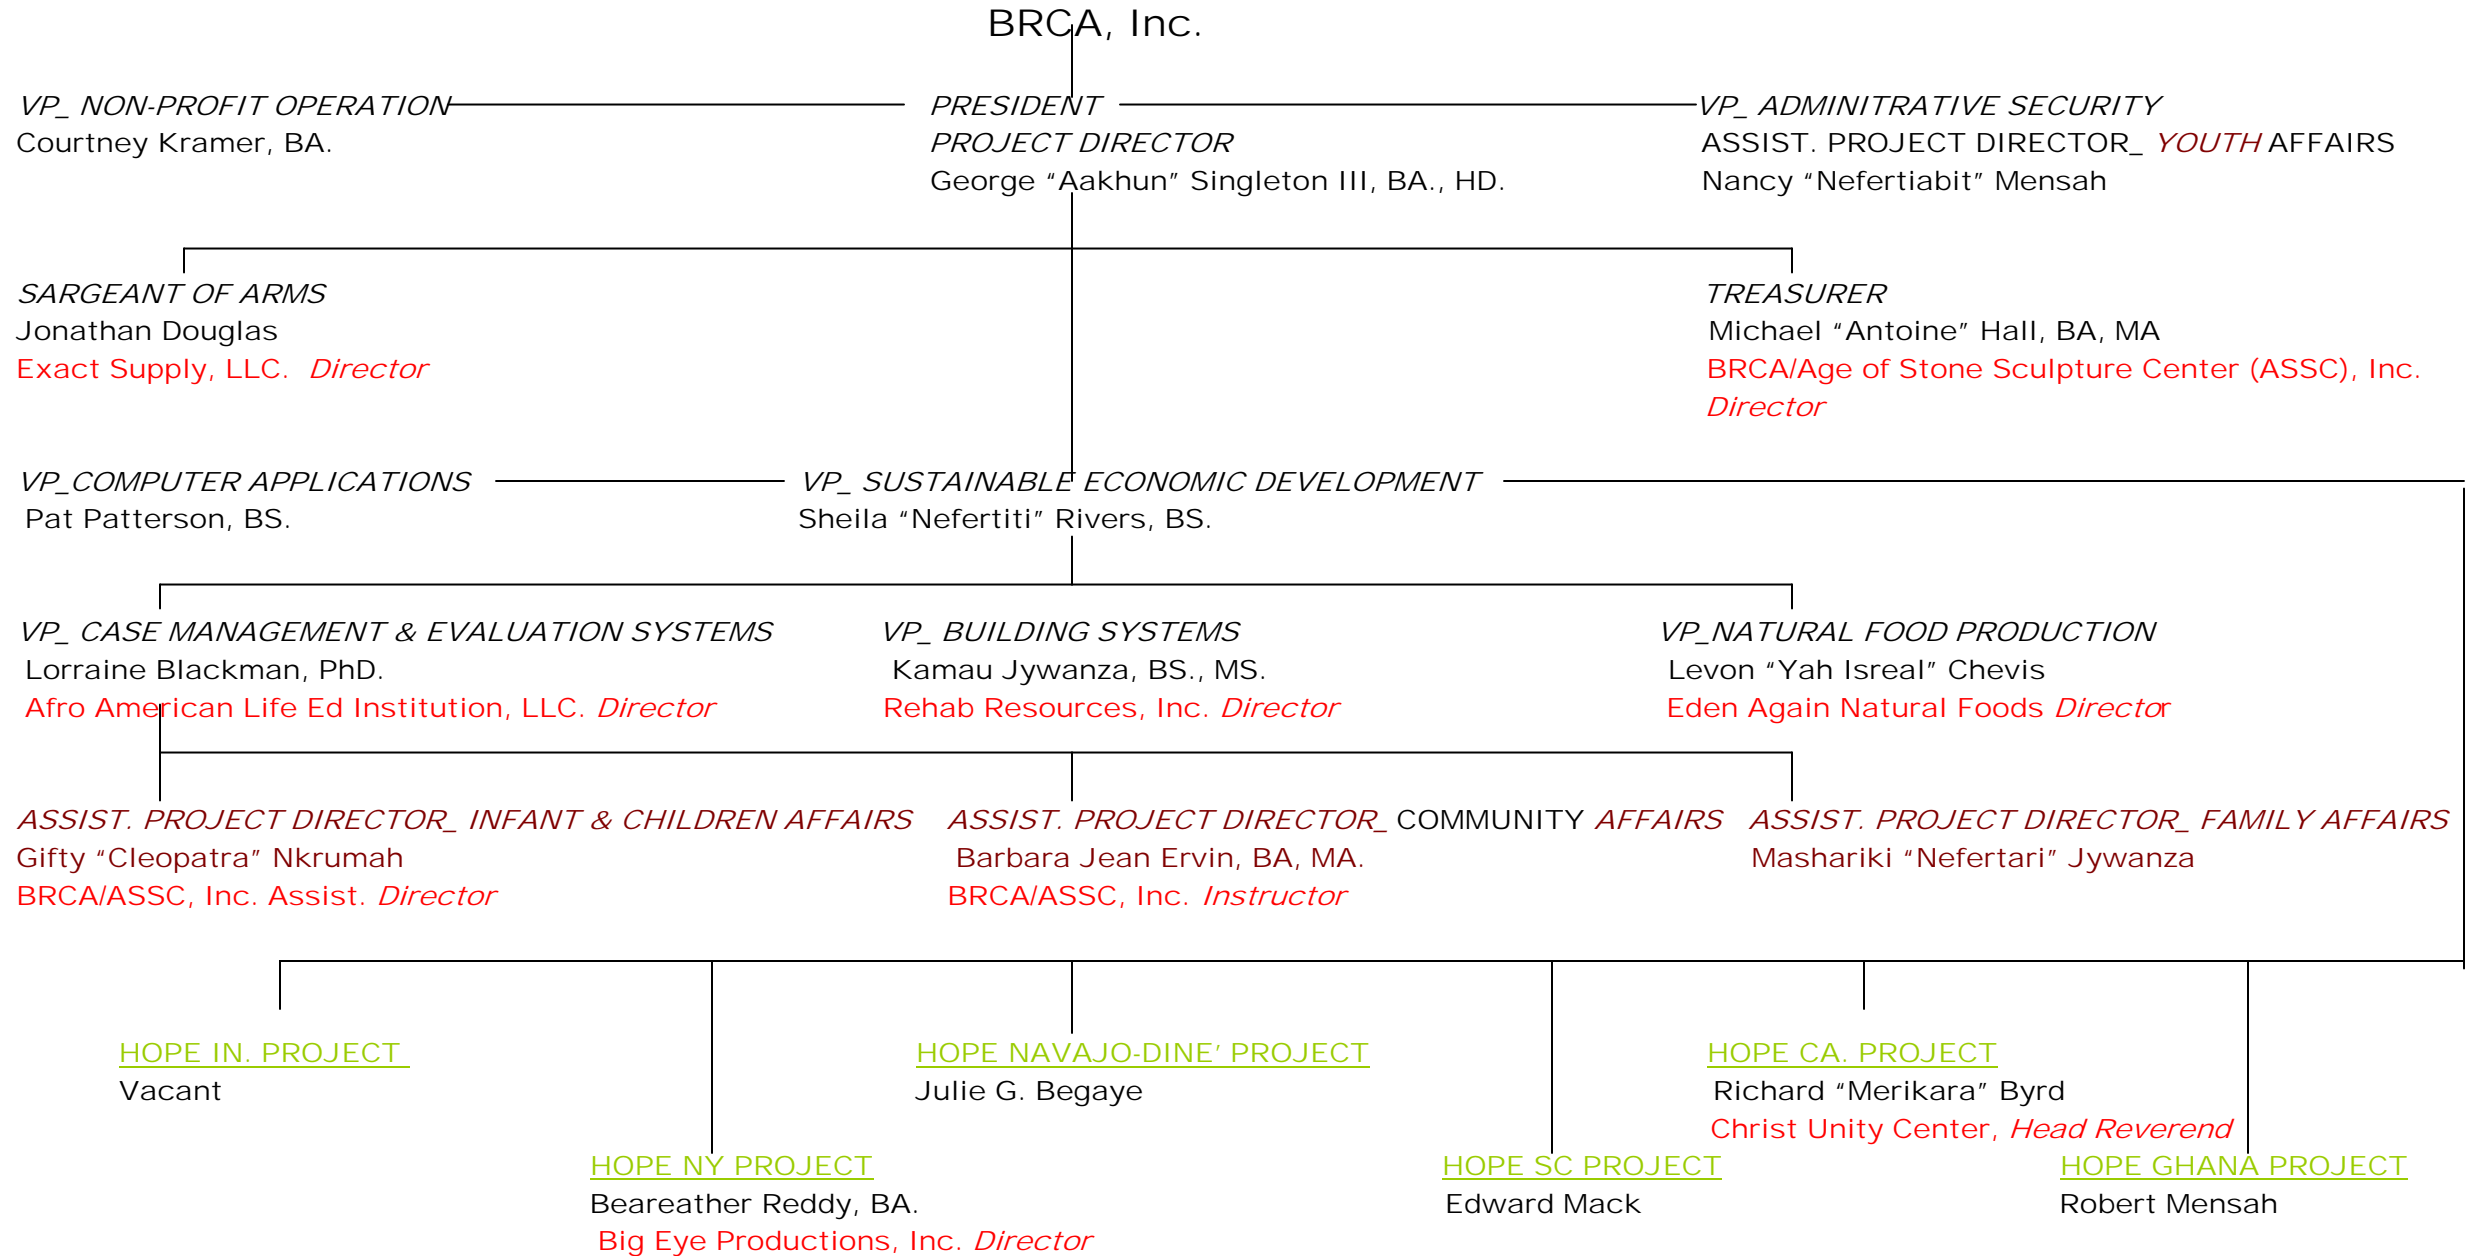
BRCA, Inc.

VP_ NON-PROFIT OPERATION
Courtney Kramer, BA.

PRESIDENT
PROJECT DIRECTOR
George "Aakhun" Singleton III, BA., HD.

VP_ ADMINITRATIVE SECURITY
ASSIST. PROJECT DIRECTOR_ YOUTH AFFAIRS
Nancy "Nefertiabit" Mensah

SARGEANT OF ARMS
Jonathan Douglas
Exact Supply, LLC. Director

TREASURER
Michael "Antoine" Hall, BA, MA
BRCA/Age of Stone Sculpture Center (ASSC), Inc. Director

VP_COMPUTER APPLICATIONS
Pat Patterson, BS.

VP_ SUSTAINABLE ECONOMIC DEVELOPMENT
Sheila "Nefertiti" Rivers, BS.

VP_ CASE MANAGEMENT & EVALUATION SYSTEMS
Lorraine Blackman, PhD.
Afro American Life Ed Institution, LLC. Director

VP_ BUILDING SYSTEMS
Kamau Jywanza, BS., MS.
Rehab Resources, Inc. Director

VP_NATURAL FOOD PRODUCTION
Levon "Yah Isreal" Chevis
Eden Again Natural Foods Director

ASSIST. PROJECT DIRECTOR_ INFANT & CHILDREN AFFAIRS
Gifty "Cleopatra" Nkrumah
BRCA/ASSC, Inc. Assist. Director

ASSIST. PROJECT DIRECTOR_ COMMUNITY AFFAIRS
Barbara Jean Ervin, BA, MA.
BRCA/ASSC, Inc. Instructor

ASSIST. PROJECT DIRECTOR_ FAMILY AFFAIRS
Mashariki "Nefertari" Jywanza

HOPE IN. PROJECT
Vacant

HOPE NAVAJO-DINE' PROJECT
Julie G. Begaye

HOPE CA. PROJECT
Richard "Merikara" Byrd
Christ Unity Center, Head Reverend

HOPE NY PROJECT
Beareather Reddy, BA.
Big Eye Productions, Inc. Director

HOPE SC PROJECT
Edward Mack

HOPE GHANA PROJECT
Robert Mensah